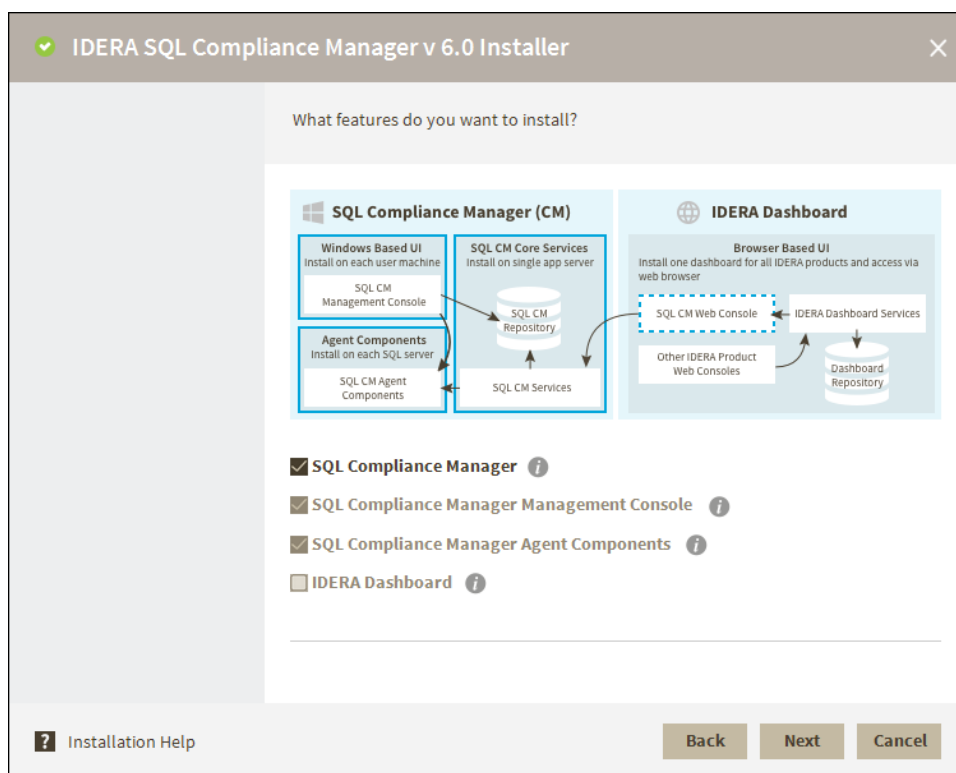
IDERA SQL Compliance Manager v 6.0 Installer

What features do you want to install?

SQL Compliance Manager (CM)

Windows Based UI
Install on each user machine

SQL CM
Management Console

Agent Components
Install on each SQL server

SQL CM Agent
Components

SQL CM Core Services
Install on single app server

SQL CM
Repository

SQL CM Services

IDERA Dashboard

Browser Based UI
Install one dashboard for all IDERA products and access via web browser

SQL CM Web Console

IDERA Dashboard Services

Other IDERA Product
Web Consoles

Dashboard
Repository

SQL Compliance Manager

SQL Compliance Manager Management Console

SQL Compliance Manager Agent Components

IDERA Dashboard

Installation Help

Back

Next

Cancel